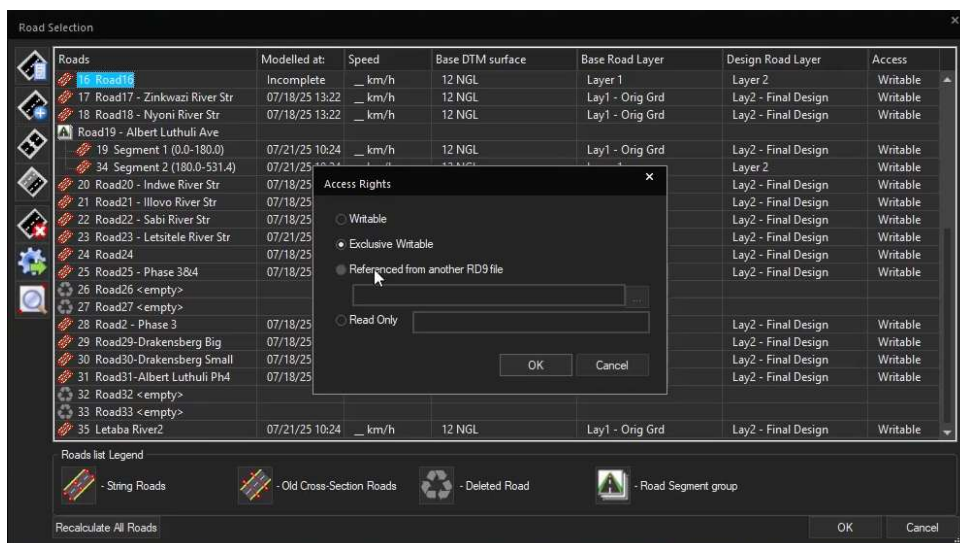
Road Selection

| Roads | Modelled at: | Speed | Base DTM surface | Base Road Layer | Design Road Layer | Access |
|---|---|---|---|---|---|---|
| 16 Road16 | Incomplete | _ km/h | 12 NGL | Layer 1 | Layer 2 | Writable |
| 17 Road17 - Zinkwazi River Str | 07/18/25 13:22 | _ km/h | 12 NGL | Lay1 - Orig Grd | Lay2 - Final Design | Writable |
| 18 Road18 - Nyoni River Str | 07/18/25 13:22 | _ km/h | 12 NGL | Lay1 - Orig Grd | Lay2 - Final Design | Writable |
| Road19 - Albert Luthuli Ave | | | | | | |
| 19 Segment 1 (0.0-180.0) | 07/21/25 10:24 | _ km/h | 12 NGL | Lay1 - Orig Grd | Lay2 - Final Design | Writable |
| 34 Segment 2 (180.0-531.4) | 07/21/25 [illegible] | | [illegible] | | Layer 2 | Writable |
| 20 Road20 - Indwe River Str | 07/18/25 | | | | Lay2 - Final Design | Writable |
| 21 Road21 - Illovo River Str | 07/18/25 | | | | Lay2 - Final Design | Writable |
| 22 Road22 - Sabi River Str | 07/18/25 | | | | Lay2 - Final Design | Writable |
| 23 Road23 - Letsitele River Str | 07/21/25 | | | | Lay2 - Final Design | Writable |
| 24 Road24 | 07/18/25 | | | | Lay2 - Final Design | Writable |
| 25 Road25 - Phase 3&4 | 07/18/25 | | | | Lay2 - Final Design | Writable |
| 26 Road26 <empty> | | | | | | |
| 27 Road27 <empty> | | | | | | |
| 28 Road2 - Phase 3 | 07/18/25 | | | | Lay2 - Final Design | Writable |
| 29 Road29-Drakensberg Big | 07/18/25 | | | | Lay2 - Final Design | Writable |
| 30 Road30-Drakensberg Small | 07/18/25 | | | | Lay2 - Final Design | Writable |
| 31 Road31-Albert Luthuli Ph4 | 07/18/25 | | | | Lay2 - Final Design | Writable |
| 32 Road32 <empty> | | | | | | |
| 33 Road33 <empty> | | | | | | |
| 35 Letaba River2 | 07/21/25 10:24 | _ km/h | 12 NGL | Lay1 - Orig Grd | Lay2 - Final Design | Writable |

Access Rights
Writable
Exclusive Writable
Referenced from another RD9 file
...
Read Only
OK
Cancel

Roads list Legend
- String Roads
- Old Cross-Section Roads
- Deleted Road
- Road Segment group

Recalculate All Roads
OK
Cancel